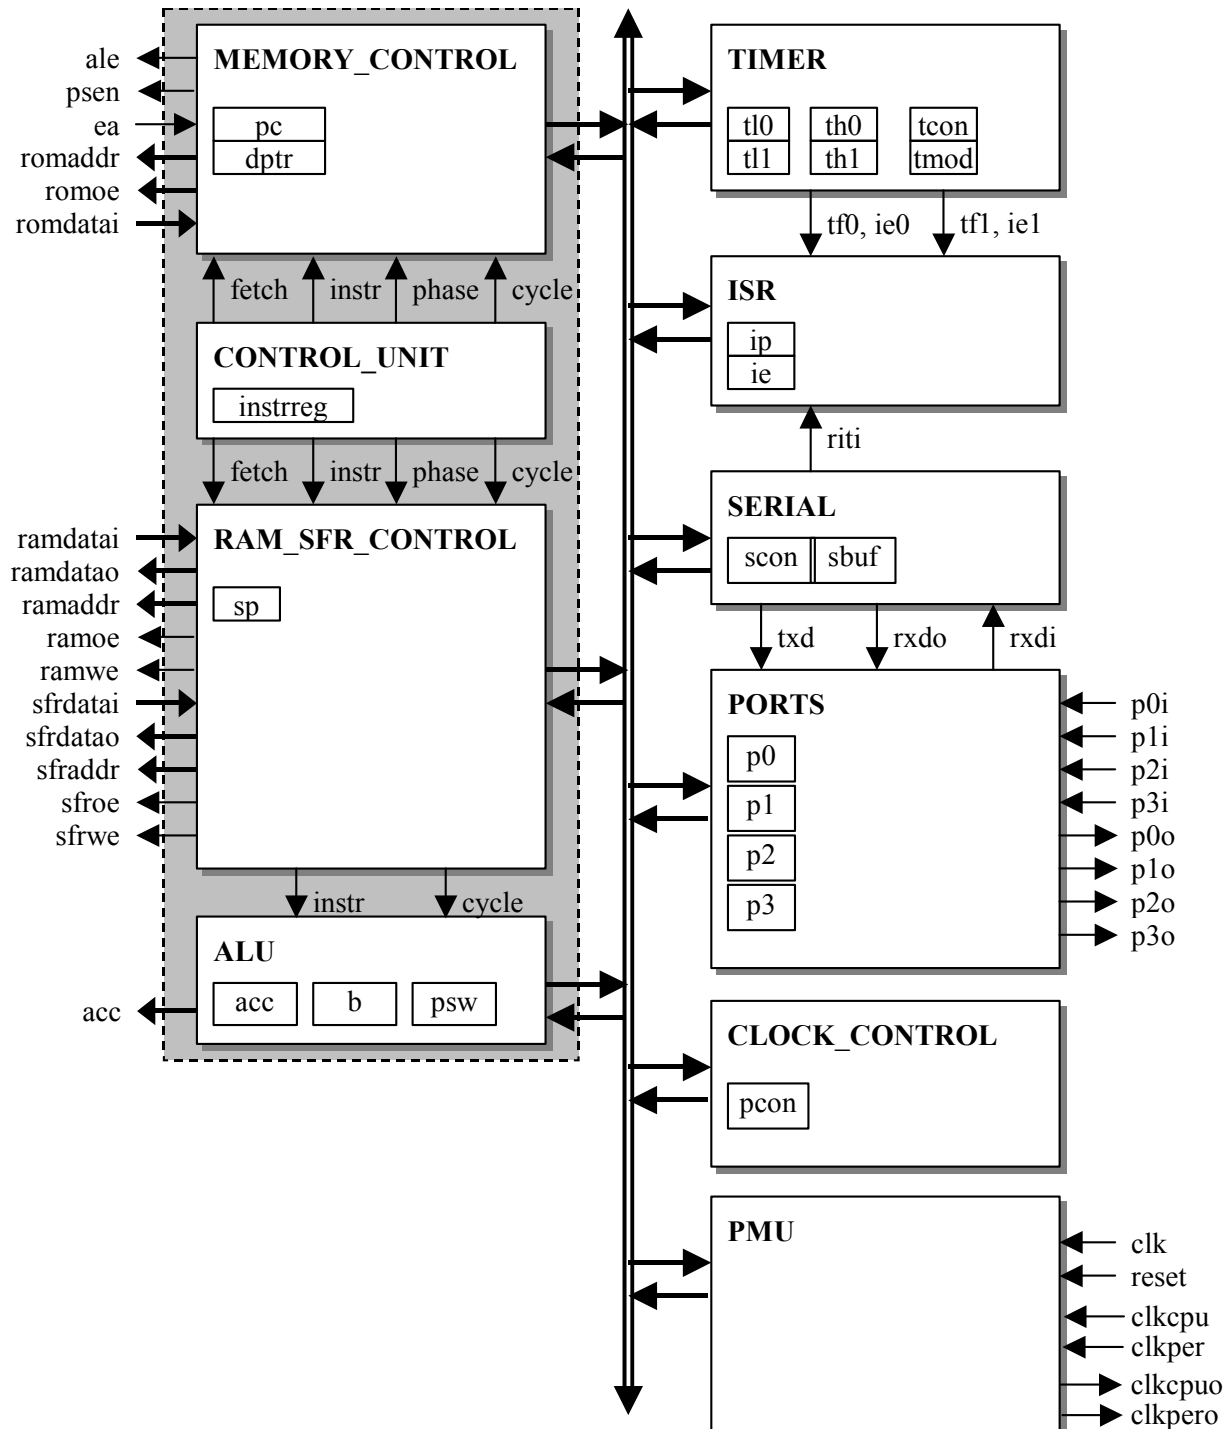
ale
psen
ea
romaddr
romoe
romdatai

MEMORY_CONTROL
pc
dptr

fetch instr phase cycle

CONTROL_UNIT
instrreg

fetch instr phase cycle

ramdatai
ramdatao
ramaddr
ramoe
ramwe
sfrdatai
sfrdatao
sfraddr
sfroe
sfrwe

RAM_SFR_CONTROL
sp

instr cycle

ALU
acc b psw

acc

TIMER
tl0 th0 tcon
tl1 th1 tmod

tf0, ie0 tf1, ie1

ISR
ip
ie

riti

SERIAL
scon sbuf

txd rxdo rxdi

PORTS
p0
p1
p2
p3

p0i
p1i
p2i
p3i
p0o
p1o
p2o
p3o

CLOCK_CONTROL
pcon

PMU

clk
reset
clkcpu
clkper
clkcpuo
clkpero